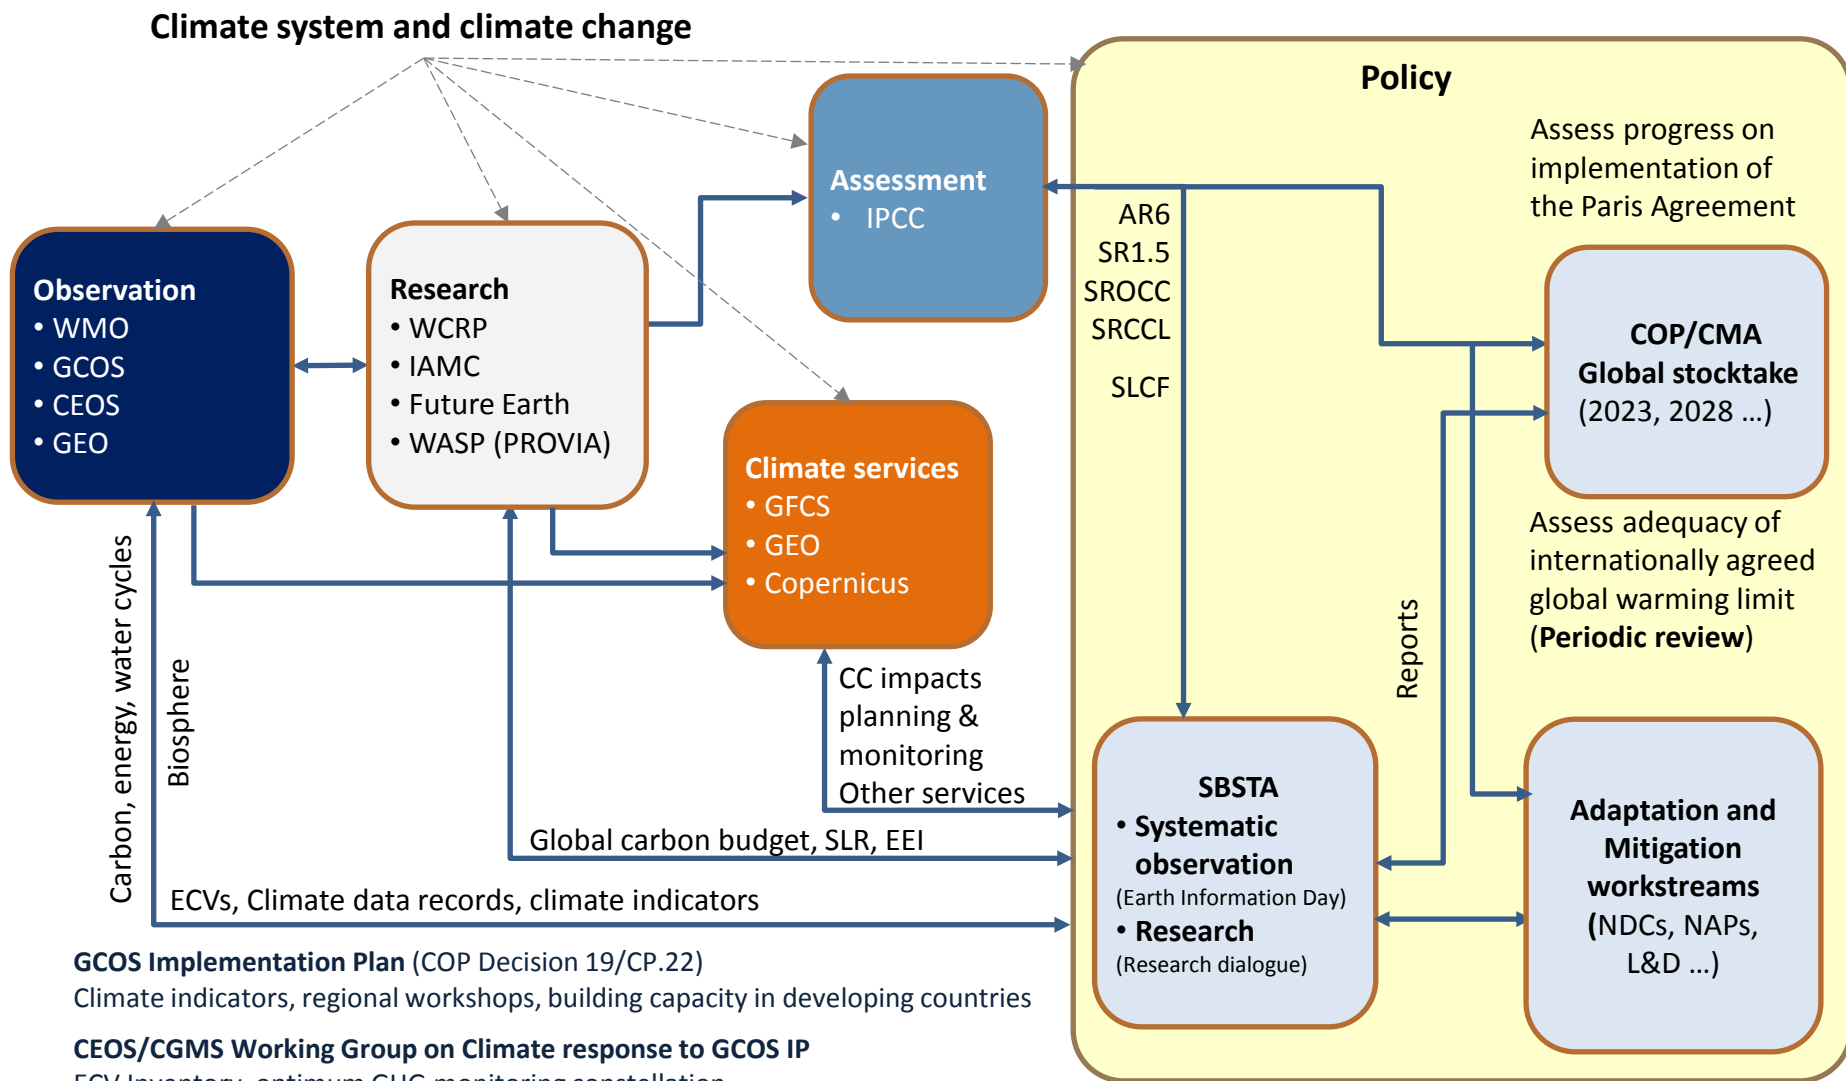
Climate system and climate change

Policy

Assessment
• IPCC

Assess progress on implementation of the Paris Agreement

AR6
SR1.5
SROCC
SRCCL

SLCF

Observation
• WMO
• GCOS
• CEOS
• GEO

Research
• WCRP
• IAMC
• Future Earth
• WASP (PROVIA)

Climate services
• GFCS
• GEO
• Copernicus

COP/CMA
Global stocktake
(2023, 2028 …)

Assess adequacy of internationally agreed global warming limit (**Periodic review**)

Reports

CC impacts planning & monitoring
Other services

Carbon, energy, water cycles

Biosphere

Global carbon budget, SLR, EEI

ECVs, Climate data records, climate indicators

SBSTA
• Systematic observation
(Earth Information Day)
• Research
(Research dialogue)

Adaptation and Mitigation workstreams
(NDCs, NAPs, L&D …)

**GCOS Implementation Plan** (COP Decision 19/CP.22)
Climate indicators, regional workshops, building capacity in developing countries

**CEOS/CGMS Working Group on Climate response to GCOS IP**
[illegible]